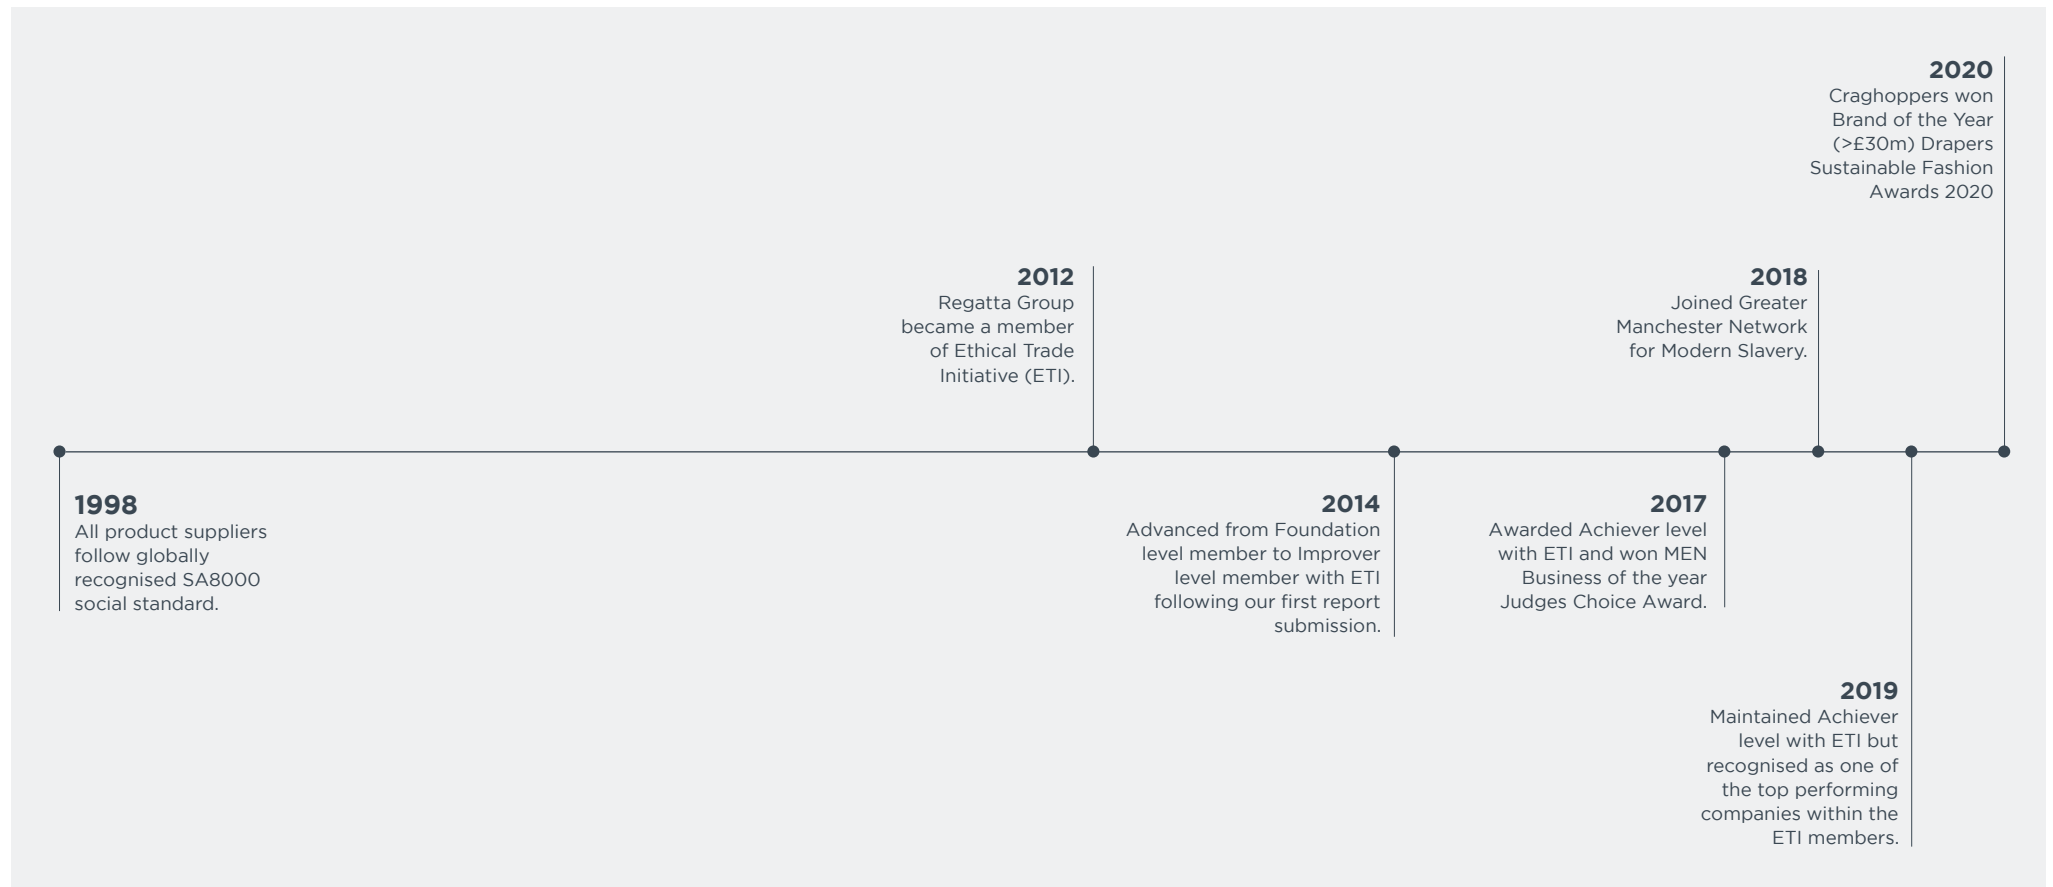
2020
Craghoppers won Brand of the Year (>£30m) Drapers Sustainable Fashion Awards 2020

2012
Regatta Group became a member of Ethical Trade Initiative (ETI).

2018
Joined Greater Manchester Network for Modern Slavery.

1998
All product suppliers follow globally recognised SA8000 social standard.

2014
Advanced from Foundation level member to Improver level member with ETI following our first report submission.

2017
Awarded Achiever level with ETI and won MEN Business of the year Judges Choice Award.

2019
Maintained Achiever level with ETI but recognised as one of the top performing companies within the ETI members.